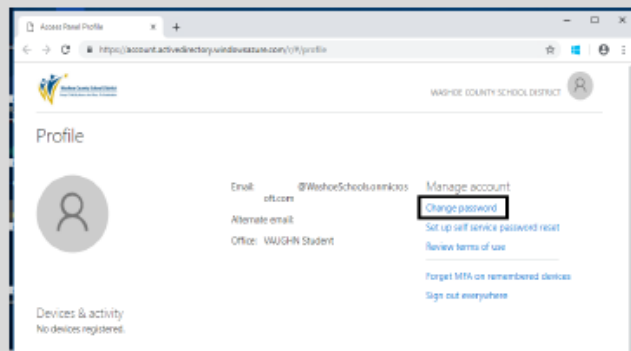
Access Panel Profile ×
+
https://account.activedirectory.windowsazure.com/r/#/profile
Washoe County School District
WASHOE COUNTY SCHOOL DISTRICT
Profile
Email: @WashoeSchools.onmicrosoft.com
Alternate email:
Office: VAUGHN Student
Manage account
Change password
Set up self service password reset
Review terms of use
Forget MFA on remembered devices
Sign out everywhere
Devices & activity
No devices registered.